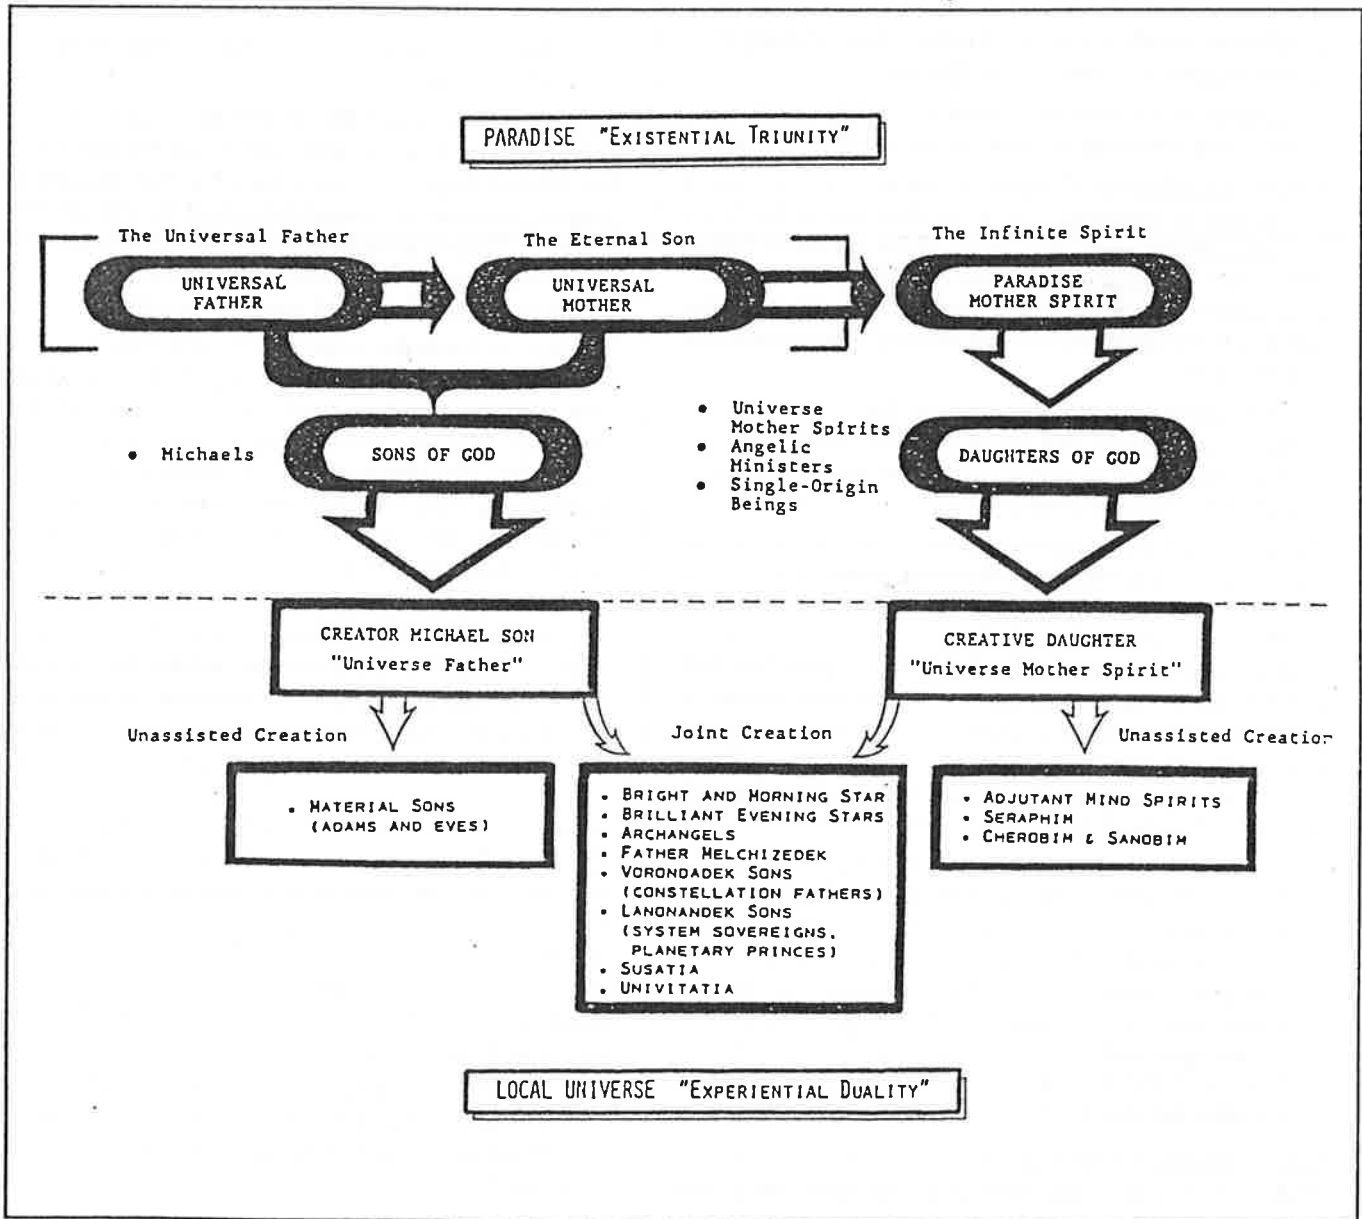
PARADISE "EXISTENTIAL TRIUNITY"

The Universal Father

UNIVERSAL FATHER

The Eternal Son

UNIVERSAL MOTHER

The Infinite Spirit

PARADISE MOTHER SPIRIT

• Michaels

SONS OF GOD

• Universe Mother Spirits
• Angelic Ministers
• Single-Origin Beings

DAUGHTERS OF GOD

CREATOR MICHAEL SON "Universe Father"

CREATIVE DAUGHTER "Universe Mother Spirit"

Unassisted Creation

Joint Creation

Unassisted Creatio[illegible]

• MATERIAL SONS (ADAMS AND EVES)

• BRIGHT AND MORNING STAR
• BRILLIANT EVENING STARS
• ARCHANGELS
• FATHER MELCHIZEDEK
• VORONDADEK SONS (CONSTELLATION FATHERS)
• LANONANDEK SONS (SYSTEM SOVEREIGNS, PLANETARY PRINCES)
• SUSATIA
• UNIVITATIA

• ADJUTANT MIND SPIRITS
• SERAPHIM
• CHEROBIM & SANOBIM

LOCAL UNIVERSE "EXPERIENTIAL DUALITY"